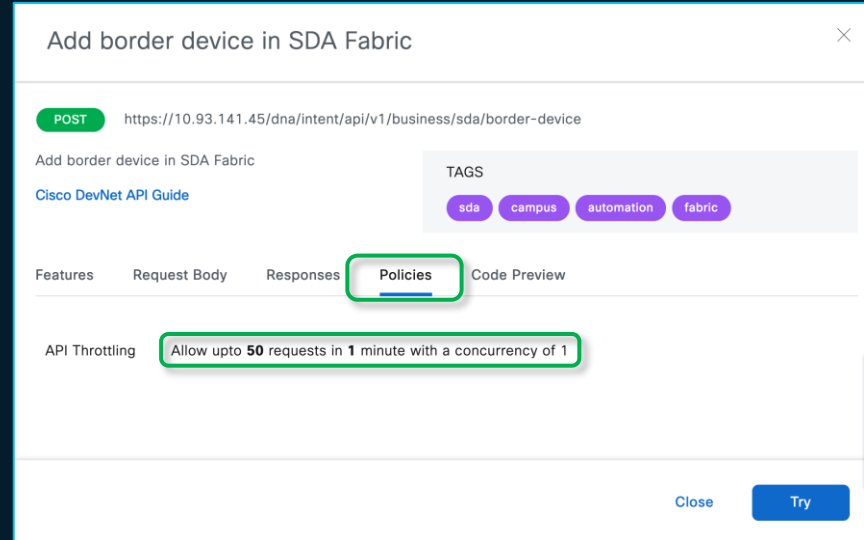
Add border device in SDA Fabric

POST https://10.93.141.45/dna/intent/api/v1/business/sda/border-device

Add border device in SDA Fabric

Cisco DevNet API Guide

TAGS

sda campus automation fabric

Features Request Body Responses Policies Code Preview

API Throttling Allow upto **50** requests in **1** minute with a concurrency of 1

Close Try